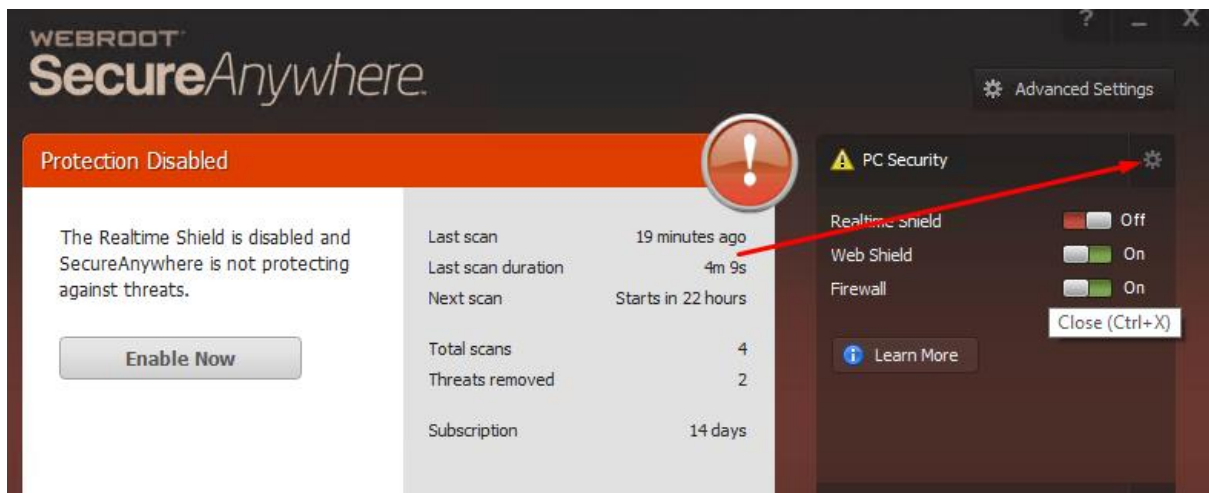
WEBROOT
SecureAnywhere.

? _ X

Advanced Settings

Protection Disabled

The Realtime Shield is disabled and SecureAnywhere is not protecting against threats.

Enable Now

| | |
|---|---|
| Last scan | 19 minutes ago |
| Last scan duration | 4m 9s |
| Next scan | Starts in 22 hours |
| Total scans | 4 |
| Threats removed | 2 |
| Subscription | 14 days |

PC Security

Realtime Shield Off
Web Shield On
Firewall On

Close (Ctrl+X)

Learn More